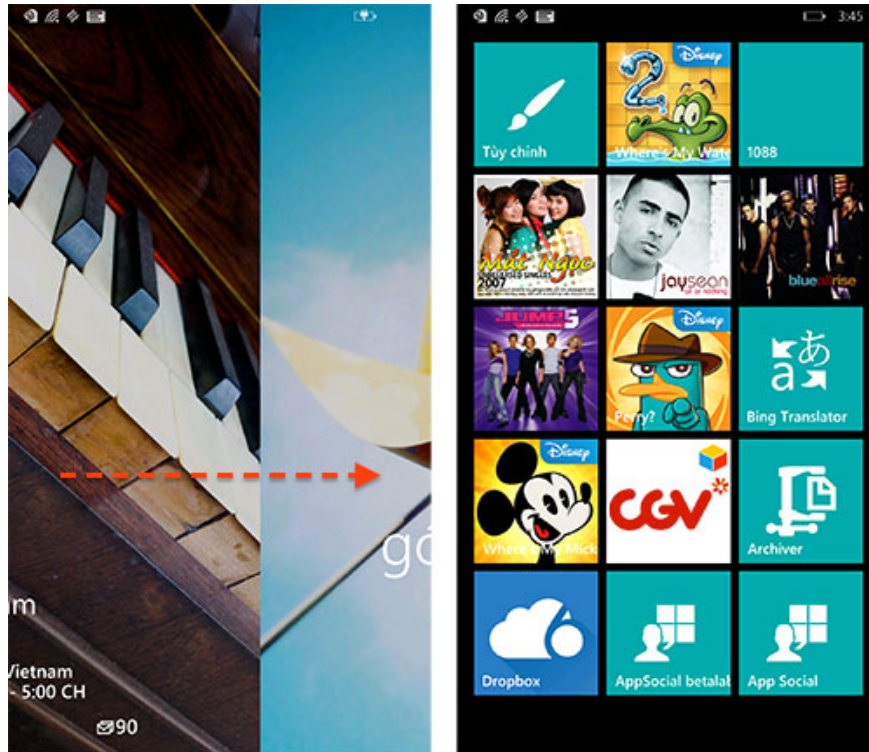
m

Vietnam
- 5:00 CH

90

gố

3:45

Tùy chỉnh

Disney
2
Where's My Wate

1088

Mắt Ngọc
2007

jaysean

blue rise

JUMP5

Disney
Perry?

Bing Translator

Disney
Where's My Mick

CGV

Archiver

Dropbox

AppSocial betalab

App Social